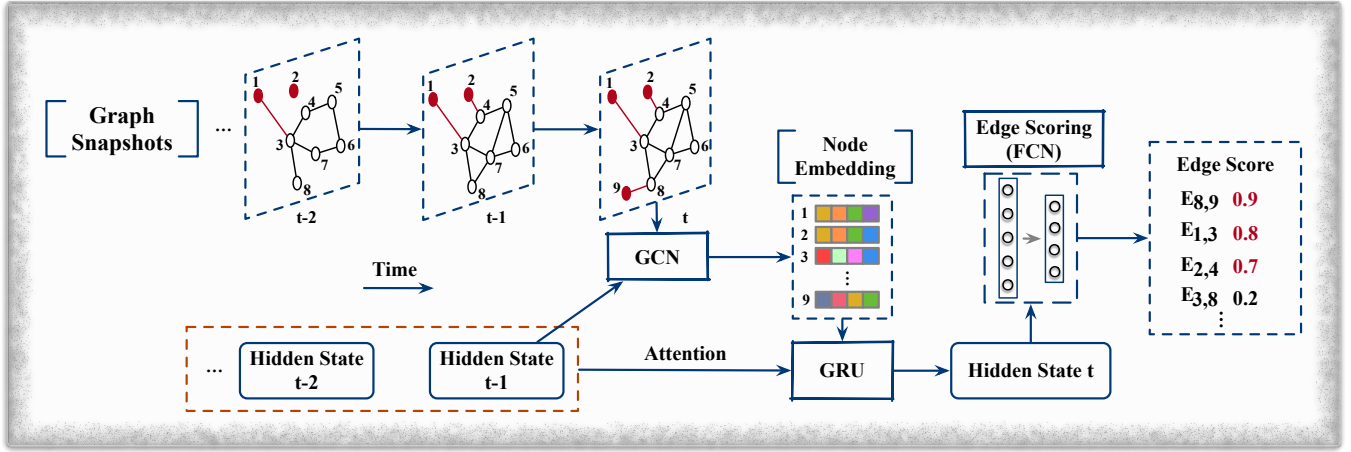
Graph Snapshots

...

1 2 4 5 3 6 7 8

t-2

1 2 4 5 3 6 7 8

t-1

1 2 4 5 3 6 7 9 8

t

Node Embedding

1
2
3
⋮
9

Edge Scoring (FCN)

Edge Score

$E_{8,9}$ 0.9
$E_{1,3}$ 0.8
$E_{2,4}$ 0.7
$E_{3,8}$ 0.2
⋮

Time

GCN

... Hidden State t-2

Hidden State t-1

Attention

GRU

Hidden State t